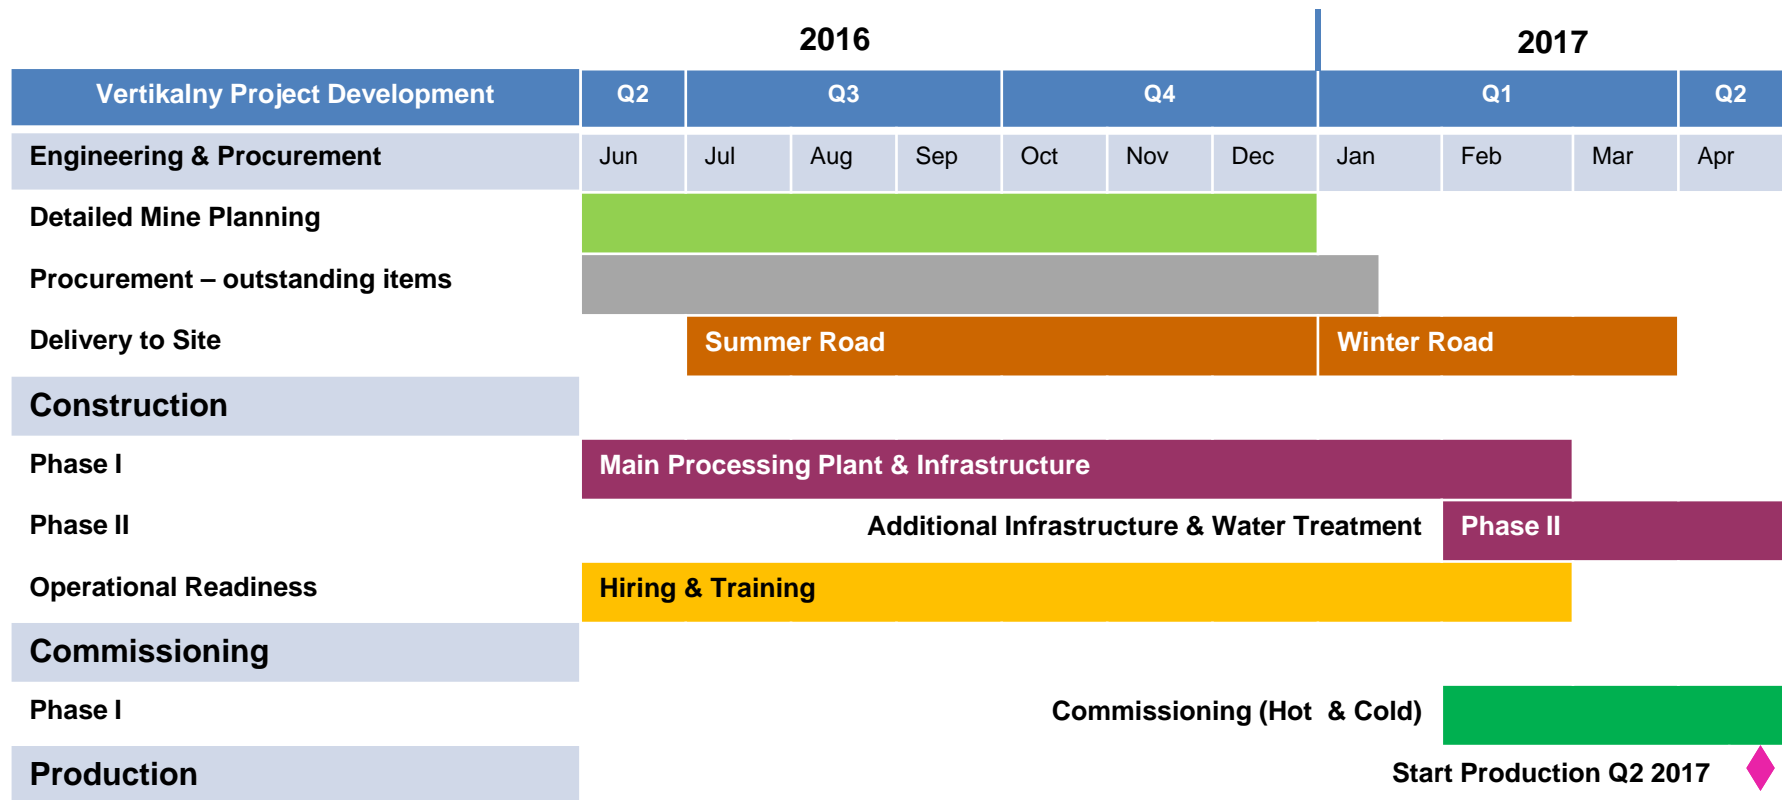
| | 2016 | | | | | | | 2017 | | | |
|---|---|---|---|---|---|---|---|---|---|---|---|
| Vertikalny Project Development | Q2 | Q3 | | | Q4 | | | Q1 | | | Q2 |
| Engineering & Procurement | Jun | Jul | Aug | Sep | Oct | Nov | Dec | Jan | Feb | Mar | Apr |

Detailed Mine Planning

Procurement – outstanding items

Delivery to Site

Summer Road

Winter Road

Construction

Phase I

Main Processing Plant & Infrastructure

Phase II

Additional Infrastructure & Water Treatment

Phase II

Operational Readiness

Hiring & Training

Commissioning

Phase I

Commissioning (Hot & Cold)

Production

Start Production Q2 2017